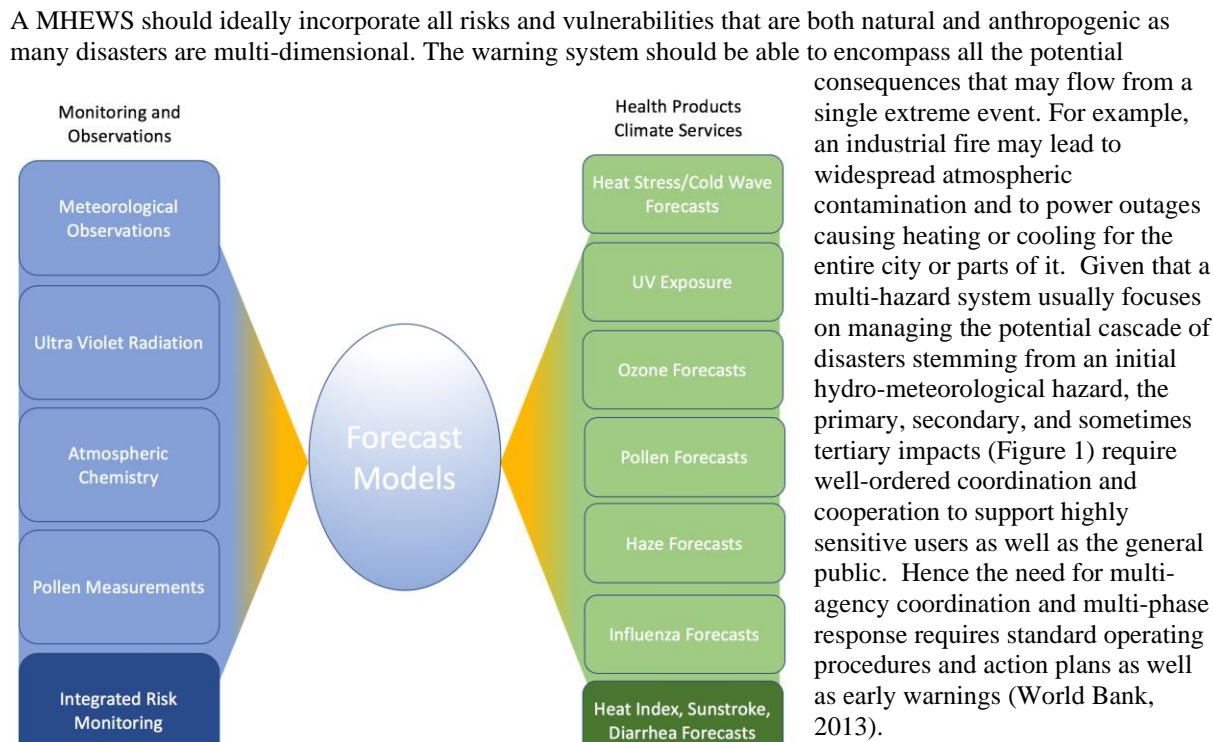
A MHEWS should ideally incorporate all risks and vulnerabilities that are both natural and anthropogenic as many disasters are multi-dimensional. The warning system should be able to encompass all the potential consequences that may flow from a single extreme event. For example, an industrial fire may lead to widespread atmospheric contamination and to power outages causing heating or cooling for the entire city or parts of it. Given that a multi-hazard system usually focuses on managing the potential cascade of disasters stemming from an initial hydro-meteorological hazard, the primary, secondary, and sometimes tertiary impacts (Figure 1) require well-ordered coordination and cooperation to support highly sensitive users as well as the general public. Hence the need for multi-agency coordination and multi-phase response requires standard operating procedures and action plans as well as early warnings (World Bank, 2013).

Monitoring and Observations

Meteorological Observations

Ultra Violet Radiation

Atmospheric Chemistry

Pollen Measurements

Integrated Risk Monitoring

Forecast Models

Health Products Climate Services

Heat Stress/Cold Wave Forecasts

UV Exposure

Ozone Forecasts

Pollen Forecasts

Haze Forecasts

Influenza Forecasts

Heat Index, Sunstroke, Diarrhea Forecasts